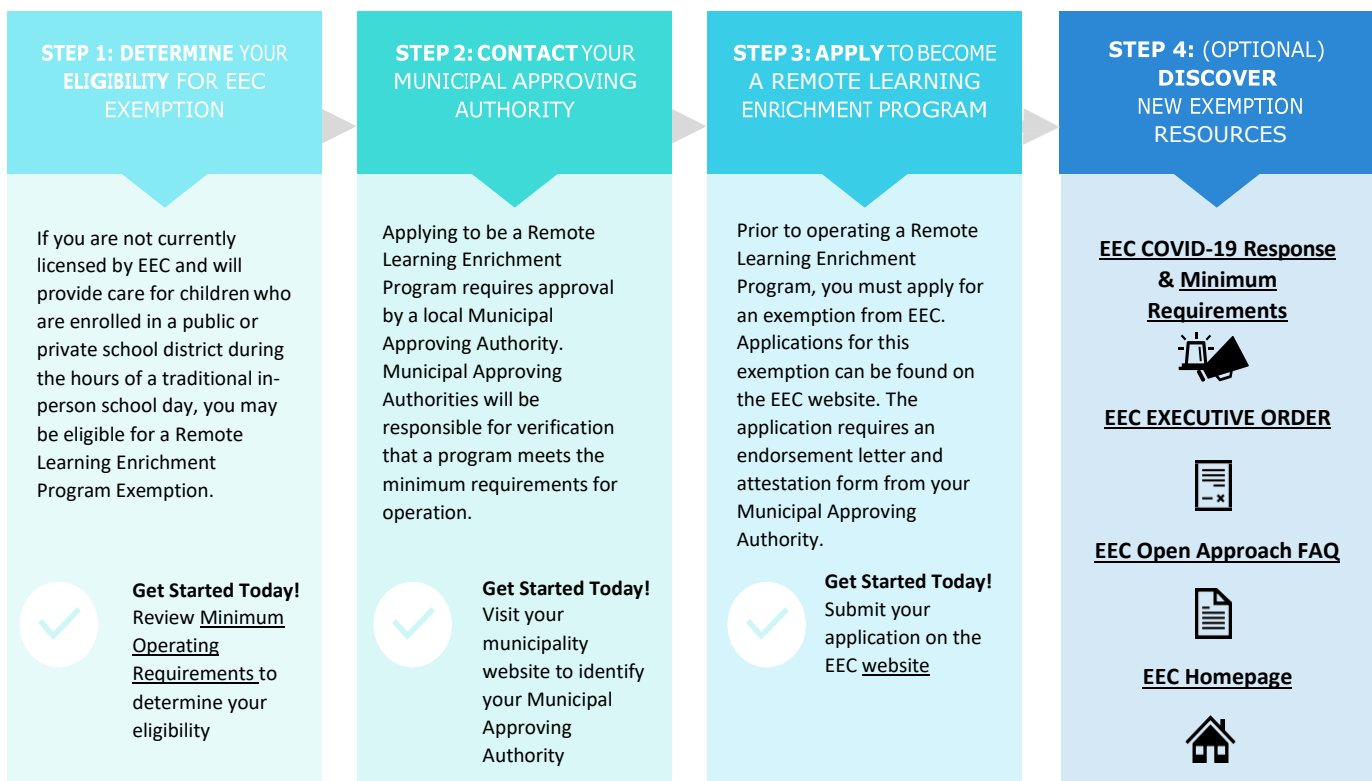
STEP 1: DETERMINE YOUR ELIGIBILITY FOR EEC EXEMPTION

If you are not currently licensed by EEC and will provide care for children who are enrolled in a public or private school district during the hours of a traditional in-person school day, you may be eligible for a Remote Learning Enrichment Program Exemption.

Get Started Today! Review Minimum Operating Requirements to determine your eligibility

STEP 2: CONTACT YOUR MUNICIPAL APPROVING AUTHORITY

Applying to be a Remote Learning Enrichment Program requires approval by a local Municipal Approving Authority. Municipal Approving Authorities will be responsible for verification that a program meets the minimum requirements for operation.

Get Started Today! Visit your municipality website to identify your Municipal Approving Authority

STEP 3: APPLY TO BECOME A REMOTE LEARNING ENRICHMENT PROGRAM

Prior to operating a Remote Learning Enrichment Program, you must apply for an exemption from EEC. Applications for this exemption can be found on the EEC website. The application requires an endorsement letter and attestation form from your Municipal Approving Authority.

Get Started Today! Submit your application on the EEC website

STEP 4: (OPTIONAL) DISCOVER NEW EXEMPTION RESOURCES

EEC COVID-19 Response & Minimum Requirements

EEC EXECUTIVE ORDER

EEC Open Approach FAQ

EEC Homepage